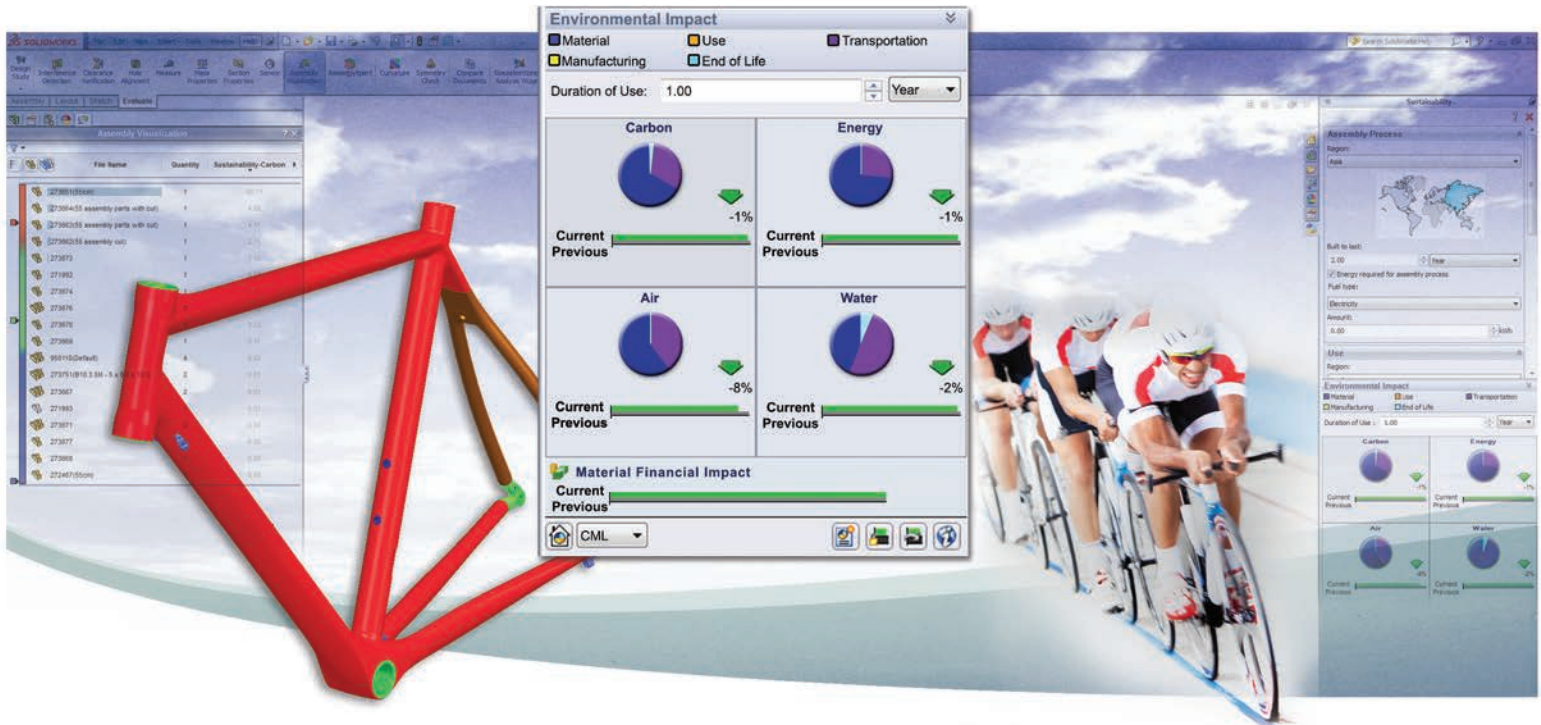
Environmental Impact

Material
Use
Transportation
Manufacturing
End of Life

Duration of Use: 1.00
Year

Carbon
-1%
Current
Previous

Energy
-1%
Current
Previous

Air
-8%
Current
Previous

Water
-2%
Current
Previous

Material Financial Impact
Current
Previous

CML

SOLIDWORKS

Design Study
Interference Detection
Clearance Verification
Hole Alignment
Measure
Mass Properties
Section Properties
Sensor
Assembly Visualization
AssemblyXpert
Curvature
Symmetry Check
Compare Documents
SimulationXpress Analysis Wizard

Assembly
Layout
Sketch
Evaluate

Assembly Visualization

File Name
Quantity
Sustainability-Carbon

273651(Cover)
273664(55 assembly parts with cut)
273663(55 assembly parts with cut)
273662(55 assembly cut)
273673
271892
273674
273676
273675
273668
950115(Default)
273751(B18.3.5M - 5 x 0.8 x 10 S
273667
271893
273671
273672
273677
273666
272467(55cm)

Sustainability
Assembly Process
Region:
Asia
Built to last:
2.00
Year
Energy required for assembly process
Fuel type:
Electricity
Amount:
0.00
kWh
Use
Region:

Environmental Impact
Material
Use
Transportation
Manufacturing
End of Life
Duration of Use: 1.00
Year
Carbon
-1%
Current
Previous
Energy
-1%
Current
Previous
Air
-8%
Current
Previous
Water
-2%
Current
Previous